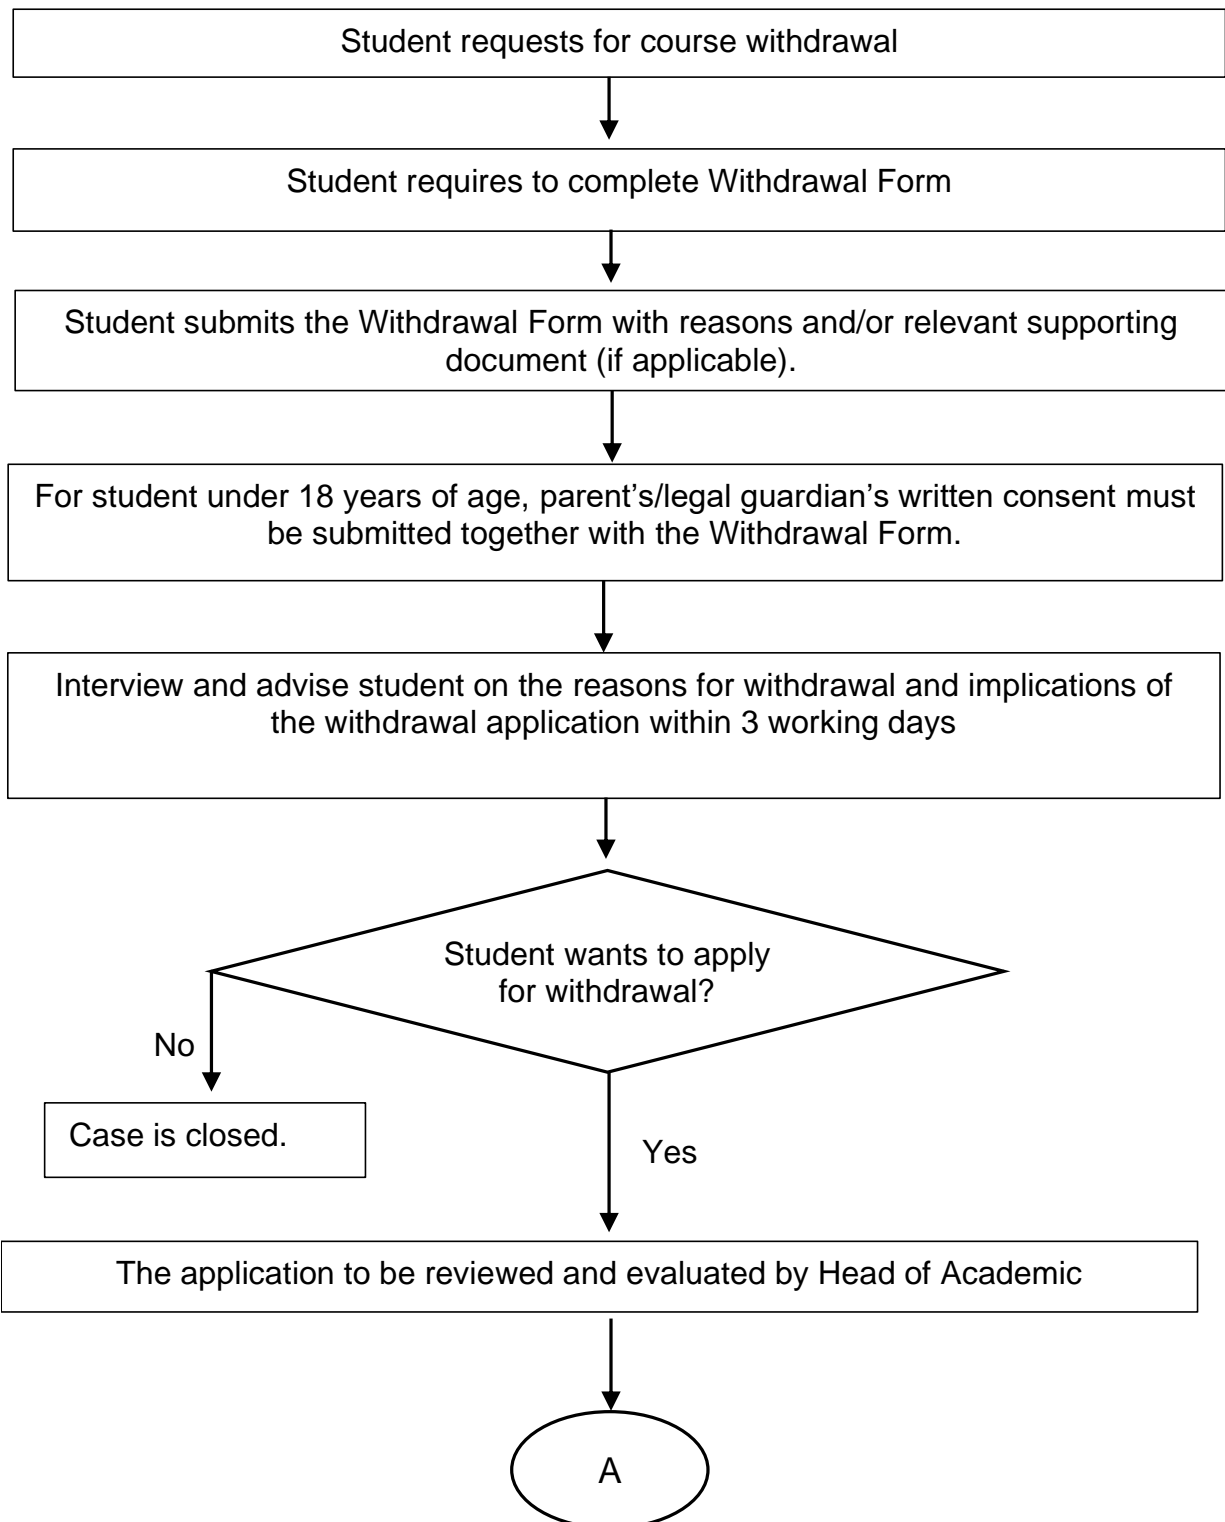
Student requests for course withdrawal

Student requires to complete Withdrawal Form

Student submits the Withdrawal Form with reasons and/or relevant supporting document (if applicable).

For student under 18 years of age, parent's/legal guardian's written consent must be submitted together with the Withdrawal Form.

Interview and advise student on the reasons for withdrawal and implications of the withdrawal application within 3 working days

Student wants to apply for withdrawal?

No

Case is closed.

Yes

The application to be reviewed and evaluated by Head of Academic

A